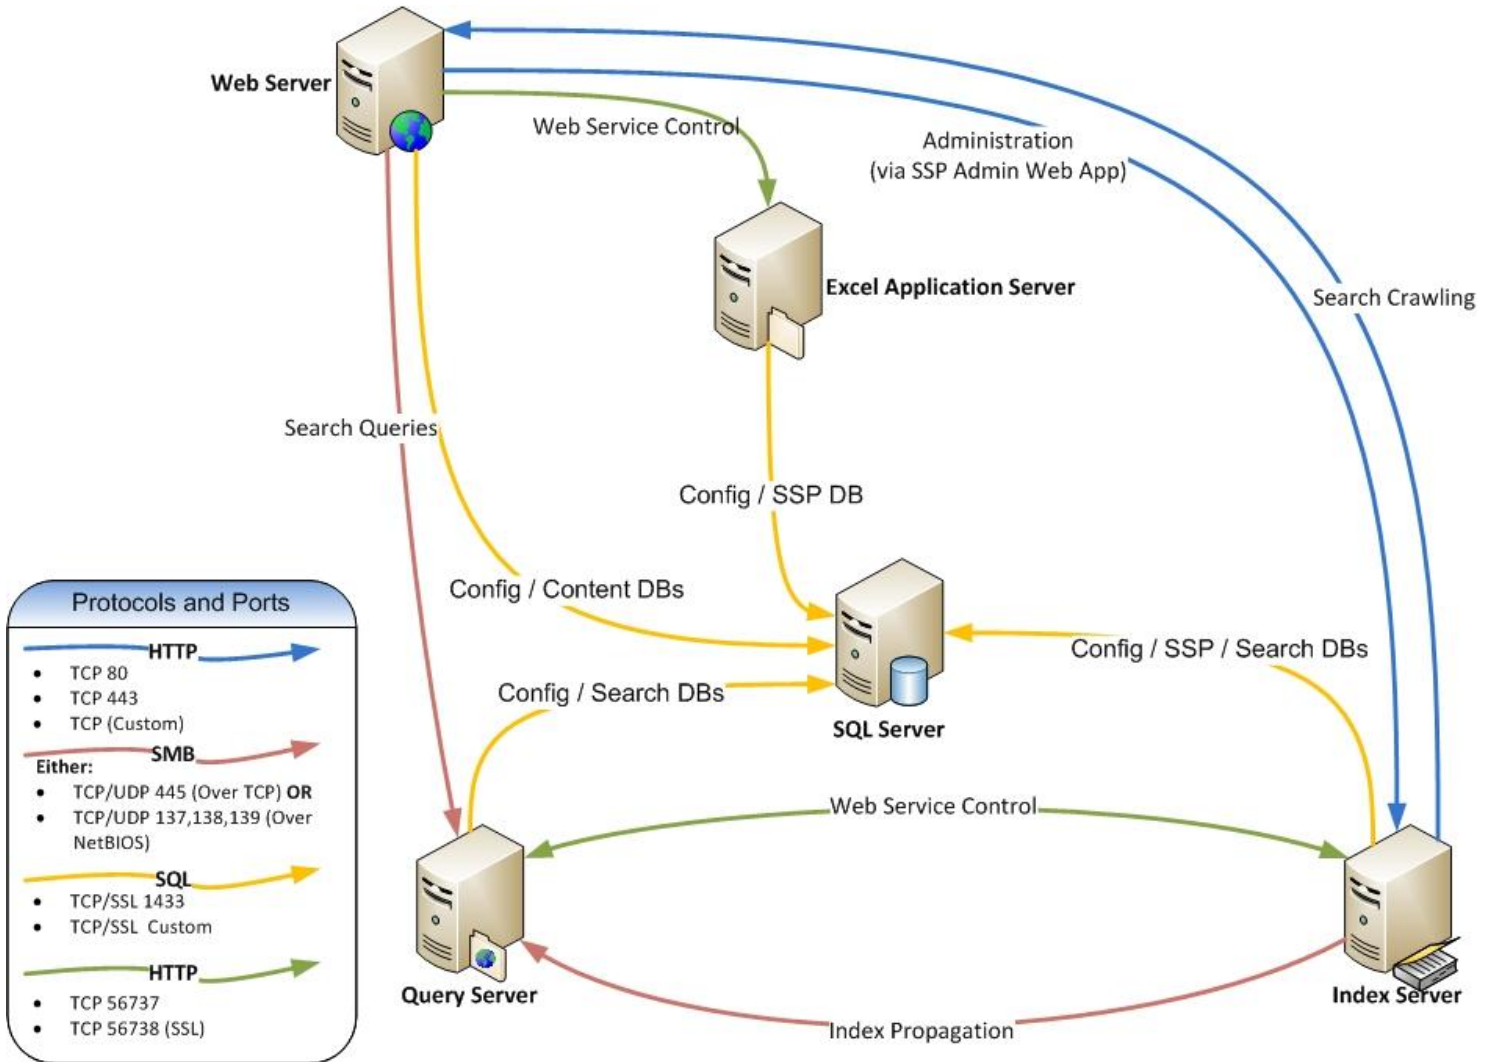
Web Server

Web Service Control

Administration (via SSP Admin Web App)

Excel Application Server

Search Crawling

Search Queries

Config / SSP DB

Config / Content DBs

Config / SSP / Search DBs

Config / Search DBs

SQL Server

Web Service Control

Query Server

Index Server

Index Propagation

Protocols and Ports

HTTP
- TCP 80
- TCP 443
- TCP (Custom)

SMB
Either:
- TCP/UDP 445 (Over TCP) OR
- TCP/UDP 137,138,139 (Over NetBIOS)

SQL
- TCP/SSL 1433
- TCP/SSL Custom

HTTP
- TCP 56737
- TCP 56738 (SSL)